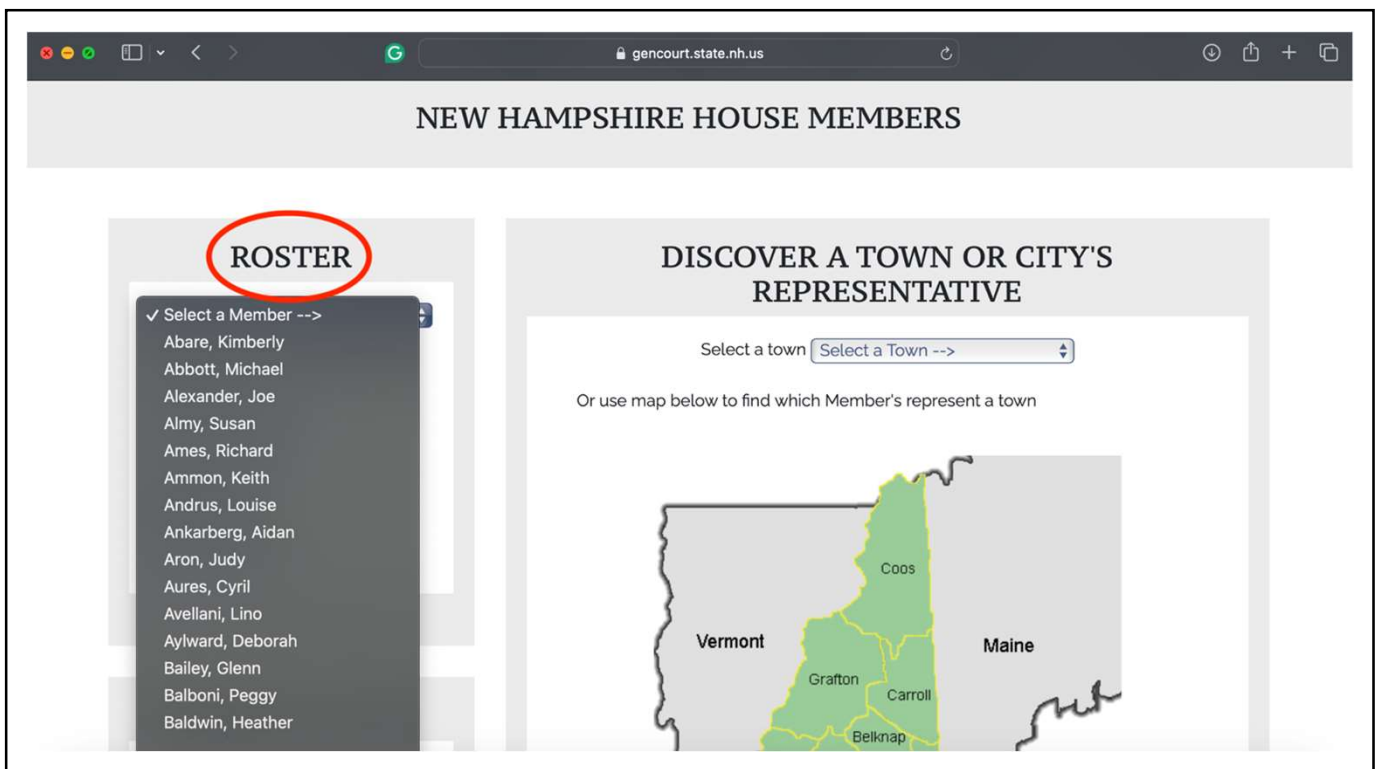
gencourt.state.nh.us

NEW HAMPSHIRE HOUSE MEMBERS

ROSTER

✓ Select a Member -->
Abare, Kimberly
Abbott, Michael
Alexander, Joe
Almy, Susan
Ames, Richard
Ammon, Keith
Andrus, Louise
Ankarberg, Aidan
Aron, Judy
Aures, Cyril
Avellani, Lino
Aylward, Deborah
Bailey, Glenn
Balboni, Peggy
Baldwin, Heather

DISCOVER A TOWN OR CITY'S REPRESENTATIVE

Select a town Select a Town -->

Or use map below to find which Member's represent a town

Coos
Vermont
Maine
Grafton
Carroll
Belknap